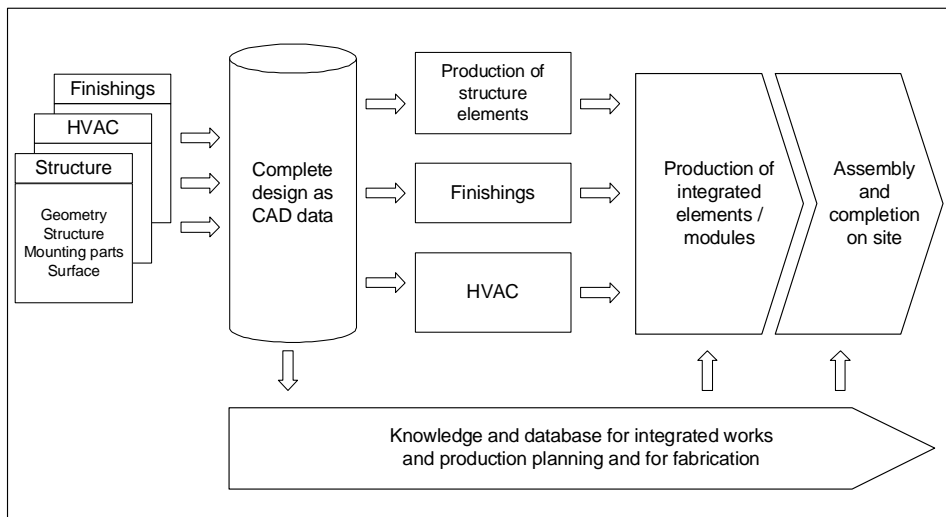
Finishings

HVAC

Structure

Geometry
Structure
Mounting parts
Surface

Complete design as CAD data

Production of structure elements

Finishings

HVAC

Production of integrated elements / modules

Assembly and completion on site

Knowledge and database for integrated works and production planning and for fabrication